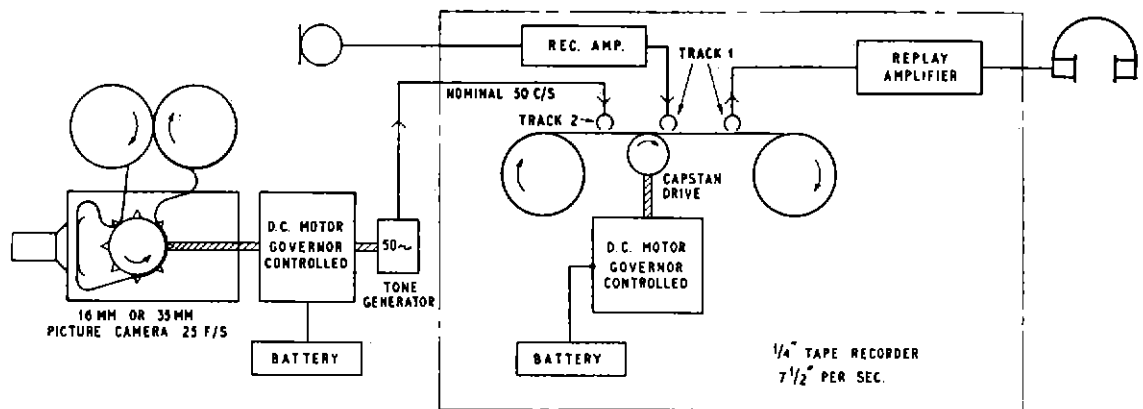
REC. AMP.

TRACK 1

REPLAY AMPLIFIER

NOMINAL 50 C/S

TRACK 2

CAPSTAN DRIVE

D.C. MOTOR GOVERNOR CONTROLLED

$50\sim$

TONE GENERATOR

D.C. MOTOR GOVERNOR CONTROLLED

16 MM OR 35 MM PICTURE CAMERA 25 F/S

BATTERY

BATTERY

$\frac{1}{4}$" TAPE RECORDER
$7\frac{1}{2}$" PER SEC.